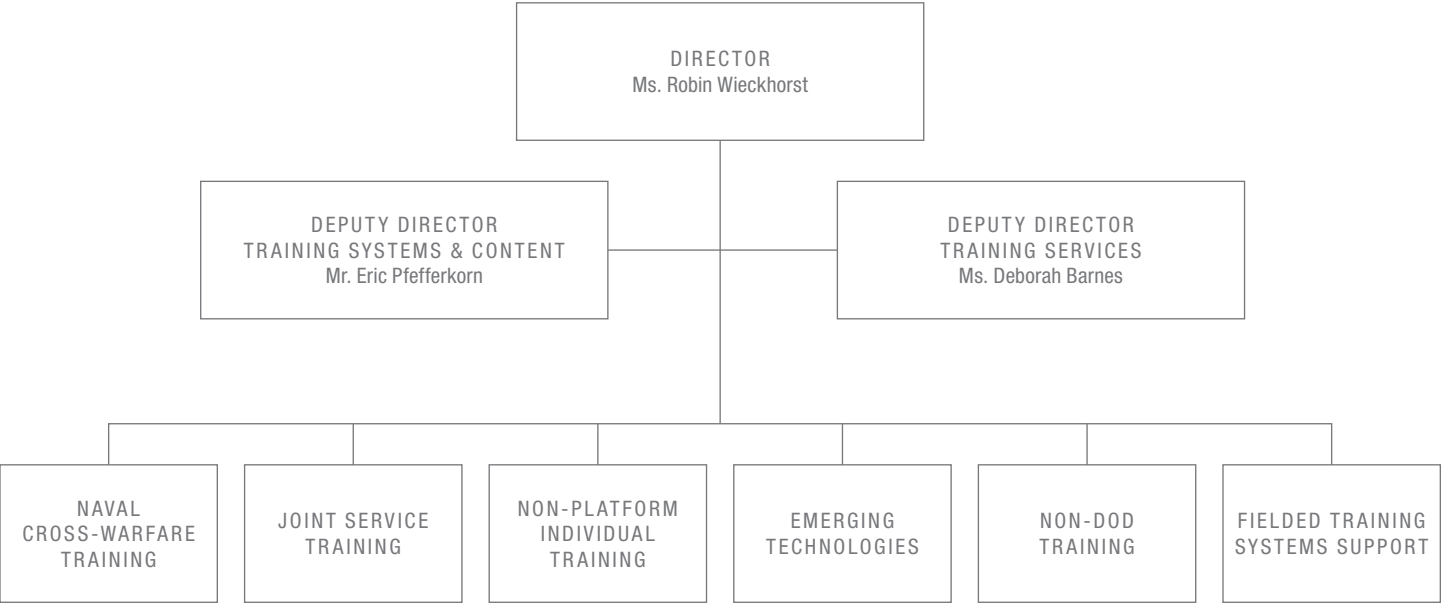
DIRECTOR
Ms. Robin Wieckhorst

DEPUTY DIRECTOR
TRAINING SYSTEMS & CONTENT
Mr. Eric Pfefferkorn

DEPUTY DIRECTOR
TRAINING SERVICES
Ms. Deborah Barnes

NAVAL CROSS-WARFARE TRAINING

JOINT SERVICE TRAINING

NON-PLATFORM INDIVIDUAL TRAINING

EMERGING TECHNOLOGIES

NON-DOD TRAINING

FIELDED TRAINING SYSTEMS SUPPORT